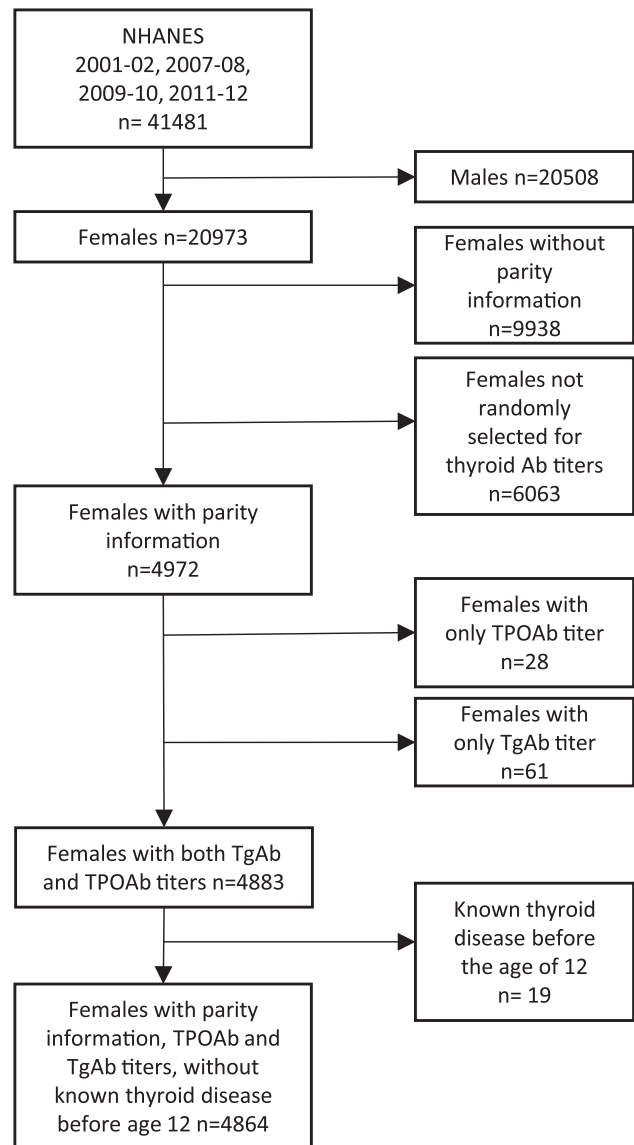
NHANES
2001-02, 2007-08, 2009-10, 2011-12
n= 41481

Males n=20508

Females n=20973

Females without parity information n=9938

Females not randomly selected for thyroid Ab titers n=6063

Females with parity information n=4972

Females with only TPOAb titer n=28

Females with only TgAb titer n=61

Females with both TgAb and TPOAb titers n=4883

Known thyroid disease before the age of 12 n= 19

Females with parity information, TPOAb and TgAb titers, without known thyroid disease before age 12 n=4864